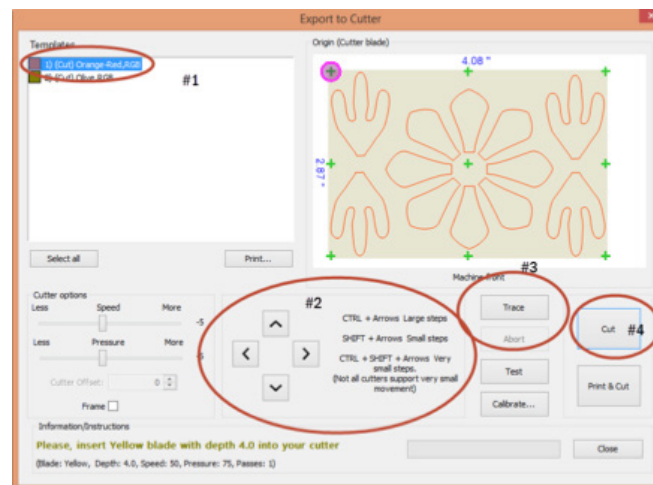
Export to Cutter

Templates

1) (Cut) Orange-Red,RGB

2) (Cut) Olive,RGB

#1

Select all

Print...

Origin (Cutter blade)

4.08 "

2.87 "

Machine Front

#3

Cutter options

Less

Speed

More

5

Less

Pressure

More

5

Cutter Offset:

0

Frame

#2

CTRL + Arrows Large steps

SHIFT + Arrows Small steps

CTRL + SHIFT + Arrows Very small steps.
(Not all cutters support very small movement)

Trace

Abort

Test

Calibrate...

Cut

#4

Print & Cut

Information/Instructions

Please, insert Yellow blade with depth 4.0 into your cutter

(Blade: Yellow, Depth: 4.0, Speed: 50, Pressure: 75, Passes: 1)

Close